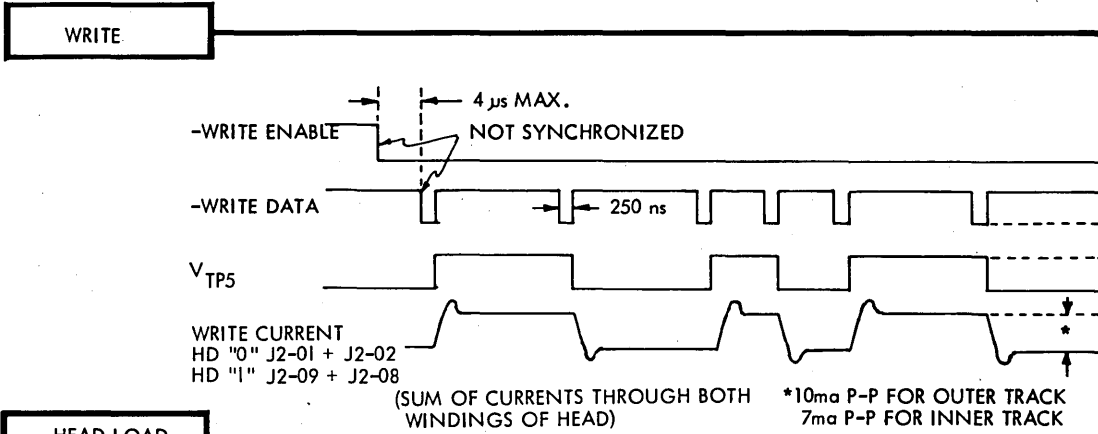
WRITE

4 µs MAX.

-WRITE ENABLE

NOT SYNCHRONIZED

-WRITE DATA

250 ns

$V_{TP5}$

WRITE CURRENT
HD "0" J2-01 + J2-02
HD "1" J2-09 + J2-08

*

(SUM OF CURRENTS THROUGH BOTH WINDINGS OF HEAD)

*10ma P-P FOR OUTER TRACK
7ma P-P FOR INNER TRACK

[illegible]